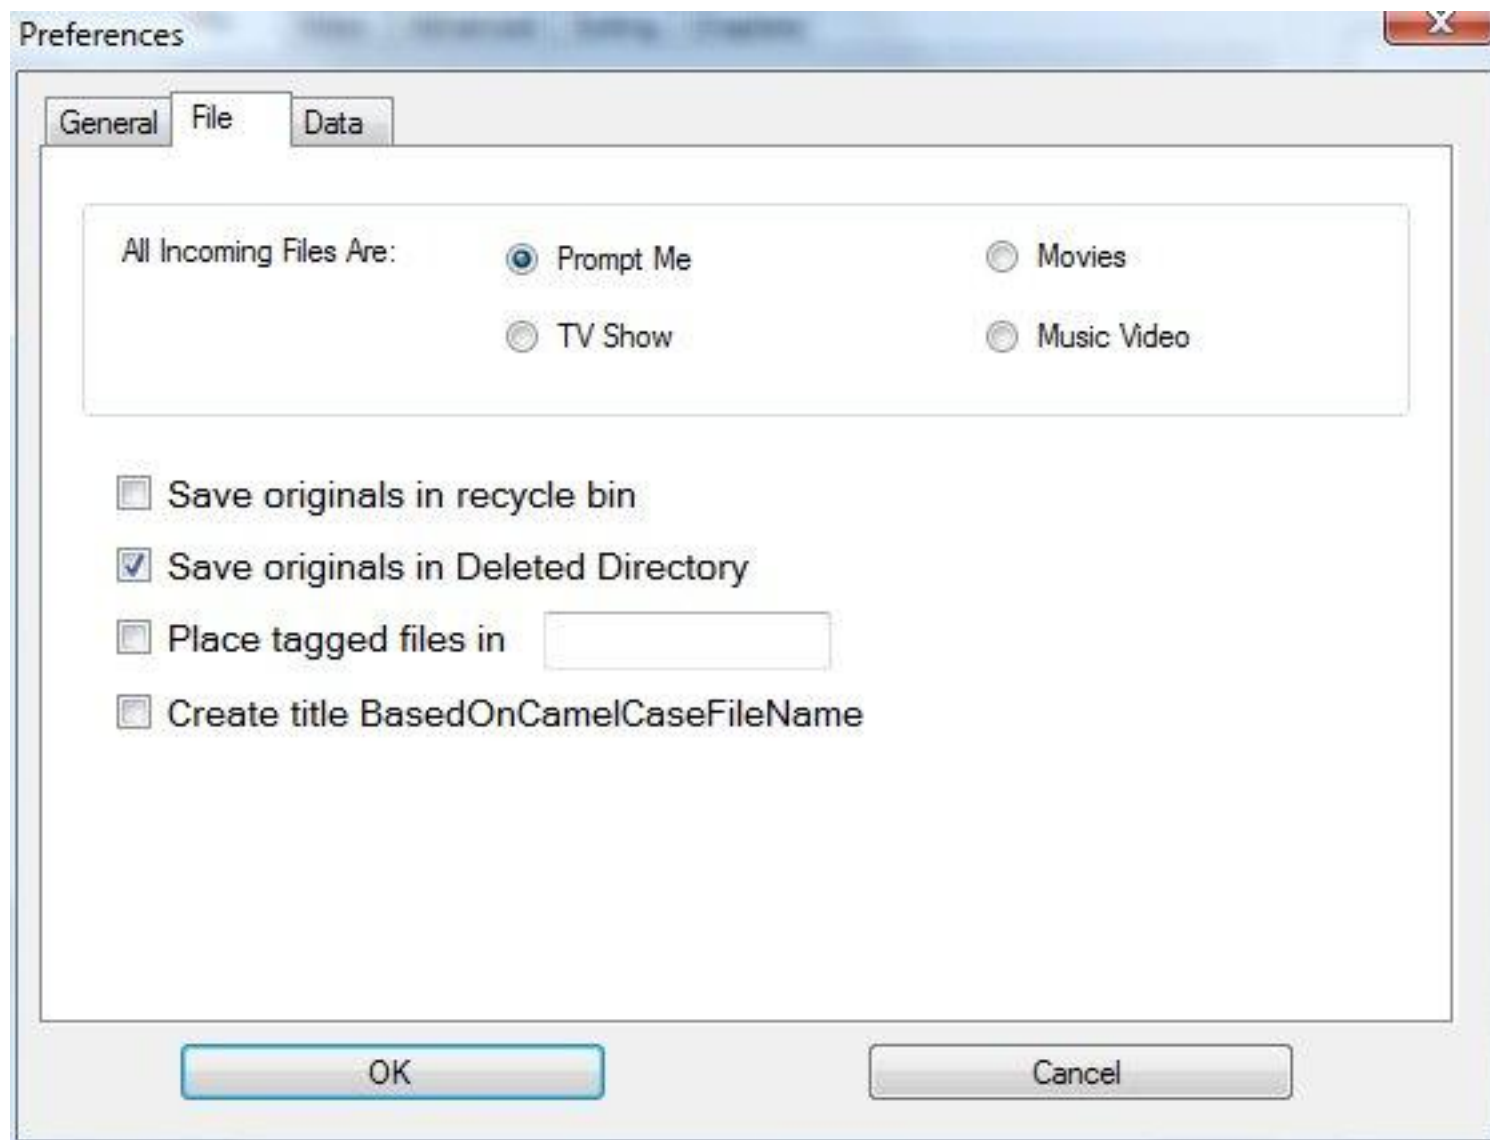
Preferences

General File Data

All Incoming Files Are:

Prompt Me

Movies

TV Show

Music Video

Save originals in recycle bin

Save originals in Deleted Directory

Place tagged files in

Create title BasedOnCamelCaseFileName

OK

Cancel